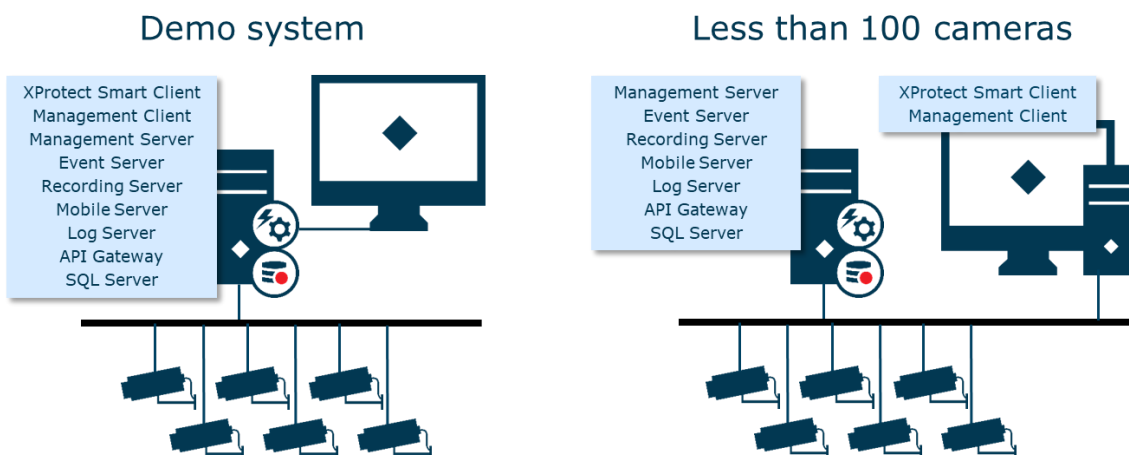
Demo system

XProtect Smart Client
Management Client
Management Server
Event Server
Recording Server
Mobile Server
Log Server
API Gateway
SQL Server

Less than 100 cameras

Management Server
Event Server
Recording Server
Mobile Server
Log Server
API Gateway
SQL Server

XProtect Smart Client
Management Client